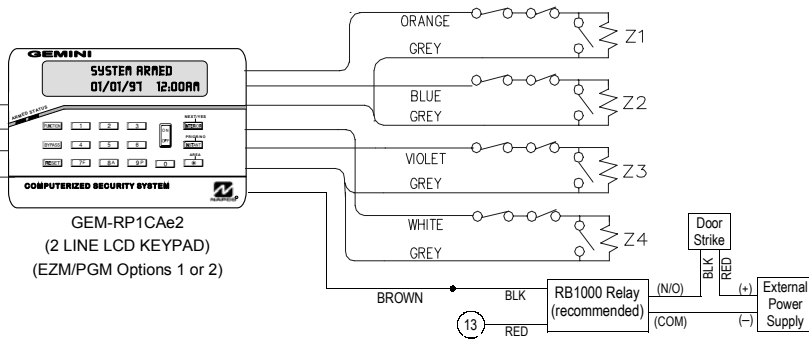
GEMINI

SYSTEM ARMED
01/01/97 12:00AM

ARMED STATUS

FUNCTION 1 2 3 INSTANT/BYPASS
BYPASS 4 5 6 PROGRAM
RESET 7* 8A 9P 0 #

COMPUTERIZED SECURITY SYSTEM

NAPCO

GEM-RP1CAe2
(2 LINE LCD KEYPAD)
(EZM/PGM Options 1 or 2)

ORANGE
GREY
Z1
BLUE
GREY
Z2
VIOLET
GREY
Z3
WHITE
GREY
Z4

BROWN
BLK
RB1000 Relay
(recommended)
13
RED
(N/O)
(COM)
Door Strike
BLK
RED
(+)
(–)
External Power Supply